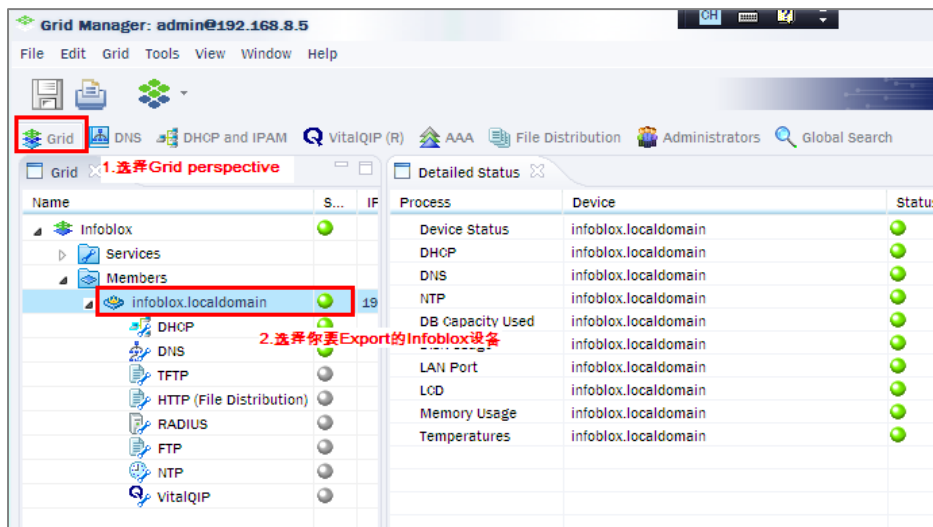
Grid Manager: admin@192.168.8.5

CH

File Edit Grid Tools View Window Help

Grid DNS DHCP and IPAM VitalQIP (R) AAA File Distribution Administrators Global Search

Grid 1.选择Grid perspective

Detailed Status

| Name | S... | IF |
|---|---|---|
| Infoblox | | |
| Services | | |
| Members | | |
| infoblox.localdomain | | 19 |
| DHCP | | |
| DNS | | |
| TFTP | | |
| HTTP (File Distribution) | | |
| RADIUS | | |
| FTP | | |
| NTP | | |
| VitalQIP | | |

2.选择你要Export的Infoblox设备

| Process | Device | Status |
|---|---|---|
| Device Status | infoblox.localdomain | |
| DHCP | infoblox.localdomain | |
| DNS | infoblox.localdomain | |
| NTP | infoblox.localdomain | |
| DB Capacity Used | infoblox.localdomain | |
| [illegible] | infoblox.localdomain | |
| LAN Port | infoblox.localdomain | |
| LCD | infoblox.localdomain | |
| Memory Usage | infoblox.localdomain | |
| Temperatures | infoblox.localdomain | |